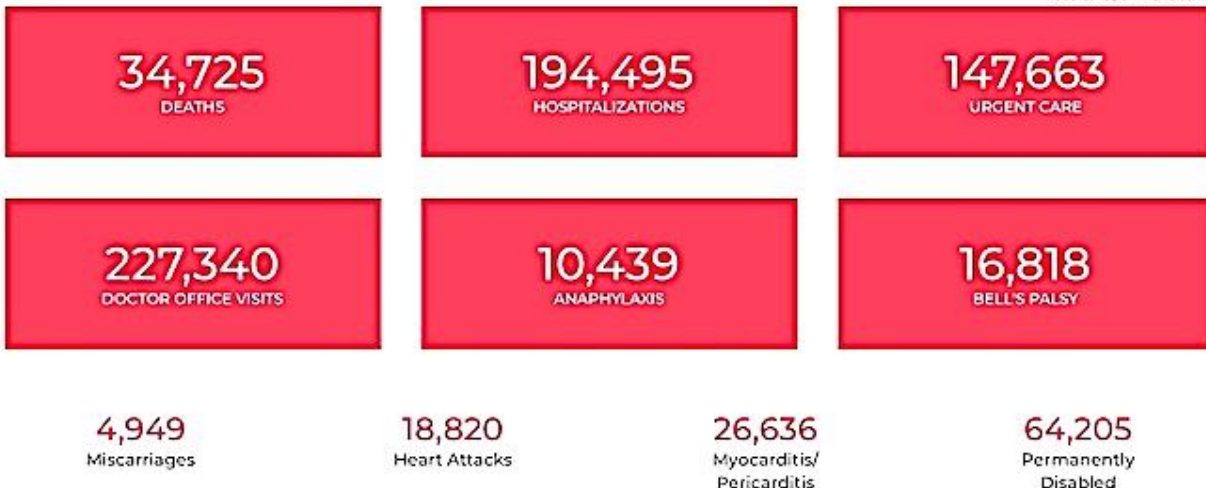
34,725
DEATHS

194,495
HOSPITALIZATIONS

147,663
URGENT CARE

227,340
DOCTOR OFFICE VISITS

10,439
ANAPHYLAXIS

16,818
BELL'S PALSY

4,949
Miscarriages

18,820
Heart Attacks

26,636
Myocarditis/ Pericarditis

64,205
Permanently Disabled